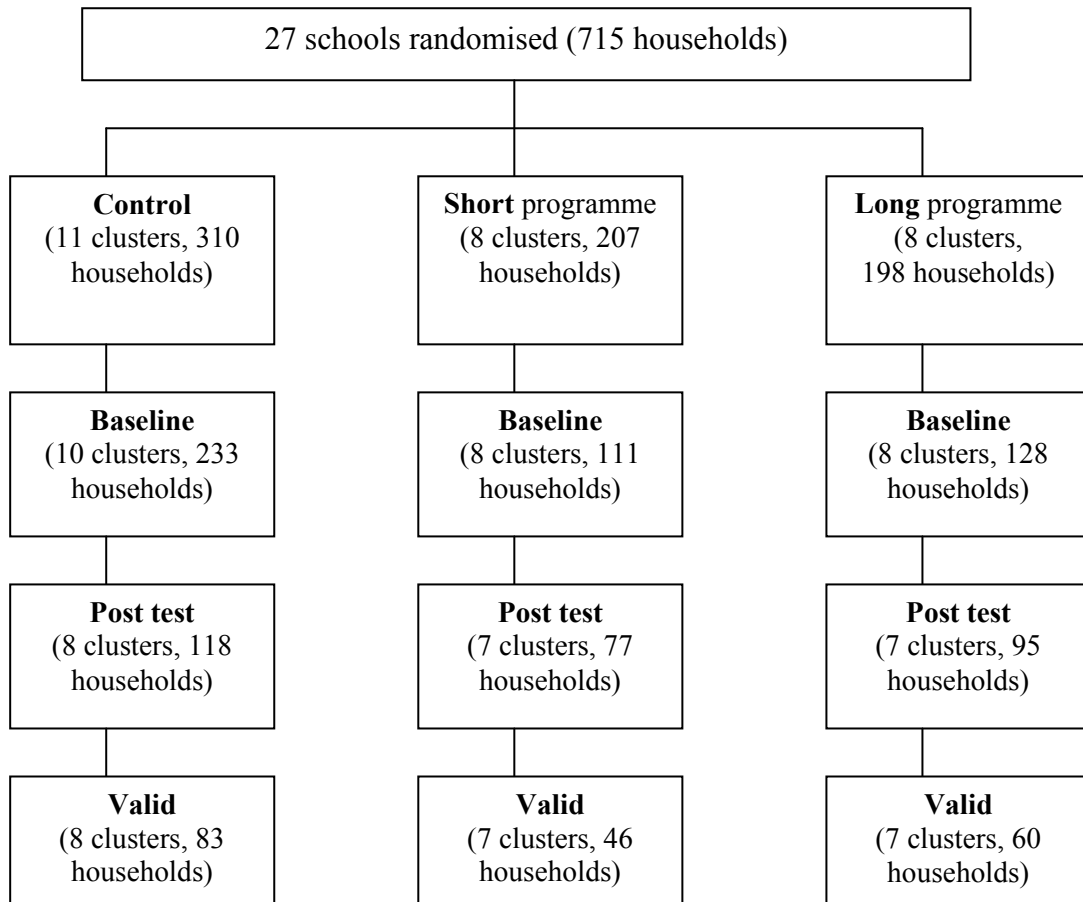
27 schools randomised (715 households)

**Control** (11 clusters, 310 households)

**Short** programme (8 clusters, 207 households)

**Long** programme (8 clusters, 198 households)

**Baseline** (10 clusters, 233 households)

**Baseline** (8 clusters, 111 households)

**Baseline** (8 clusters, 128 households)

**Post test** (8 clusters, 118 households)

**Post test** (7 clusters, 77 households)

**Post test** (7 clusters, 95 households)

**Valid** (8 clusters, 83 households)

**Valid** (7 clusters, 46 households)

**Valid** (7 clusters, 60 households)